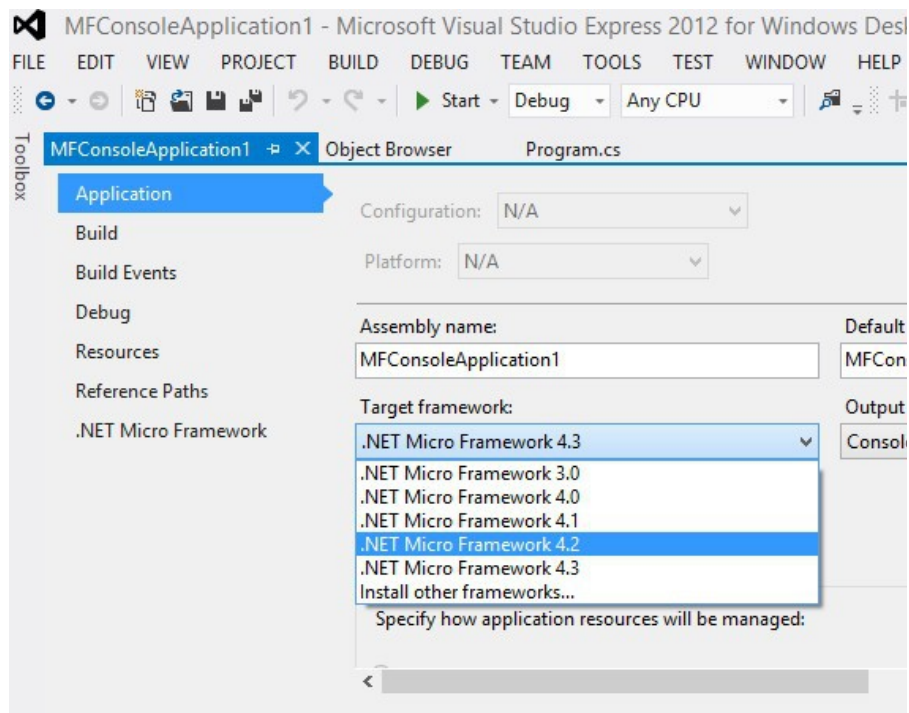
MFConsoleApplication1 - Microsoft Visual Studio Express 2012 for Windows Desk

FILE EDIT VIEW PROJECT BUILD DEBUG TEAM TOOLS TEST WINDOW HELP

Start - Debug - Any CPU

Toolbox

MFConsoleApplication1 ✕ Object Browser Program.cs

Application
Build
Build Events
Debug
Resources
Reference Paths
.NET Micro Framework

Configuration: N/A

Platform: N/A

Assembly name:
MFConsoleApplication1

Default
MFCons

Target framework:
.NET Micro Framework 4.3

Output
Consol

.NET Micro Framework 3.0
.NET Micro Framework 4.0
.NET Micro Framework 4.1
.NET Micro Framework 4.2
.NET Micro Framework 4.3
Install other frameworks...

Specify how application resources will be managed: